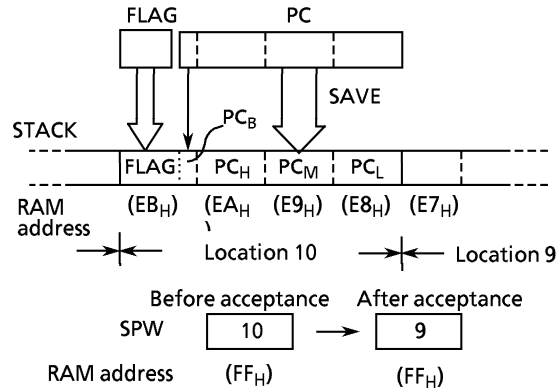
FLAG

PC

SAVE

STACK

$PC_B$

FLAG

$PC_H$

$PC_M$

$PC_L$

RAM address

($EB_H$)

($EA_H$

($E9_H$)

($E8_H$)

($E7_H$)

Location 10

Location 9

Before acceptance

After acceptance

SPW

10

9

RAM address

($FF_H$)

($FF_H$)